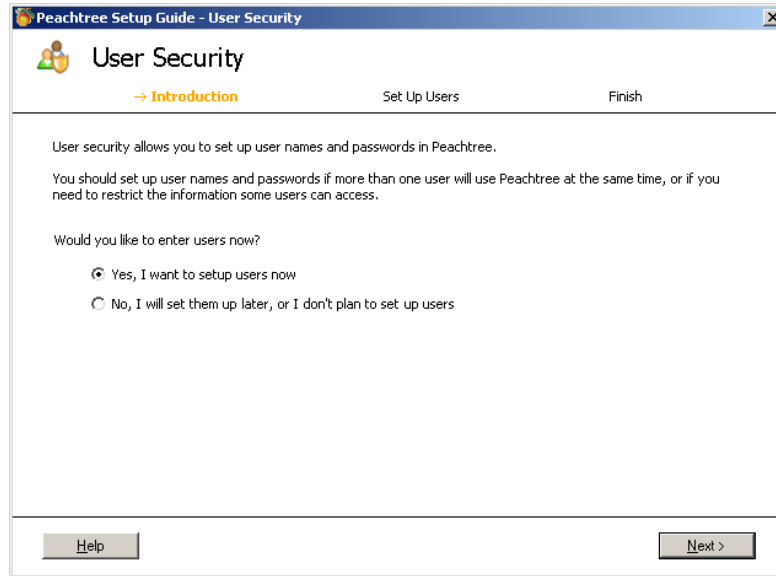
Peachtree Setup Guide - User Security

User Security

→ Introduction

Set Up Users

Finish

User security allows you to set up user names and passwords in Peachtree.

You should set up user names and passwords if more than one user will use Peachtree at the same time, or if you need to restrict the information some users can access.

Would you like to enter users now?

Yes, I want to setup users now

No, I will set them up later, or I don't plan to set up users

Help

Next >